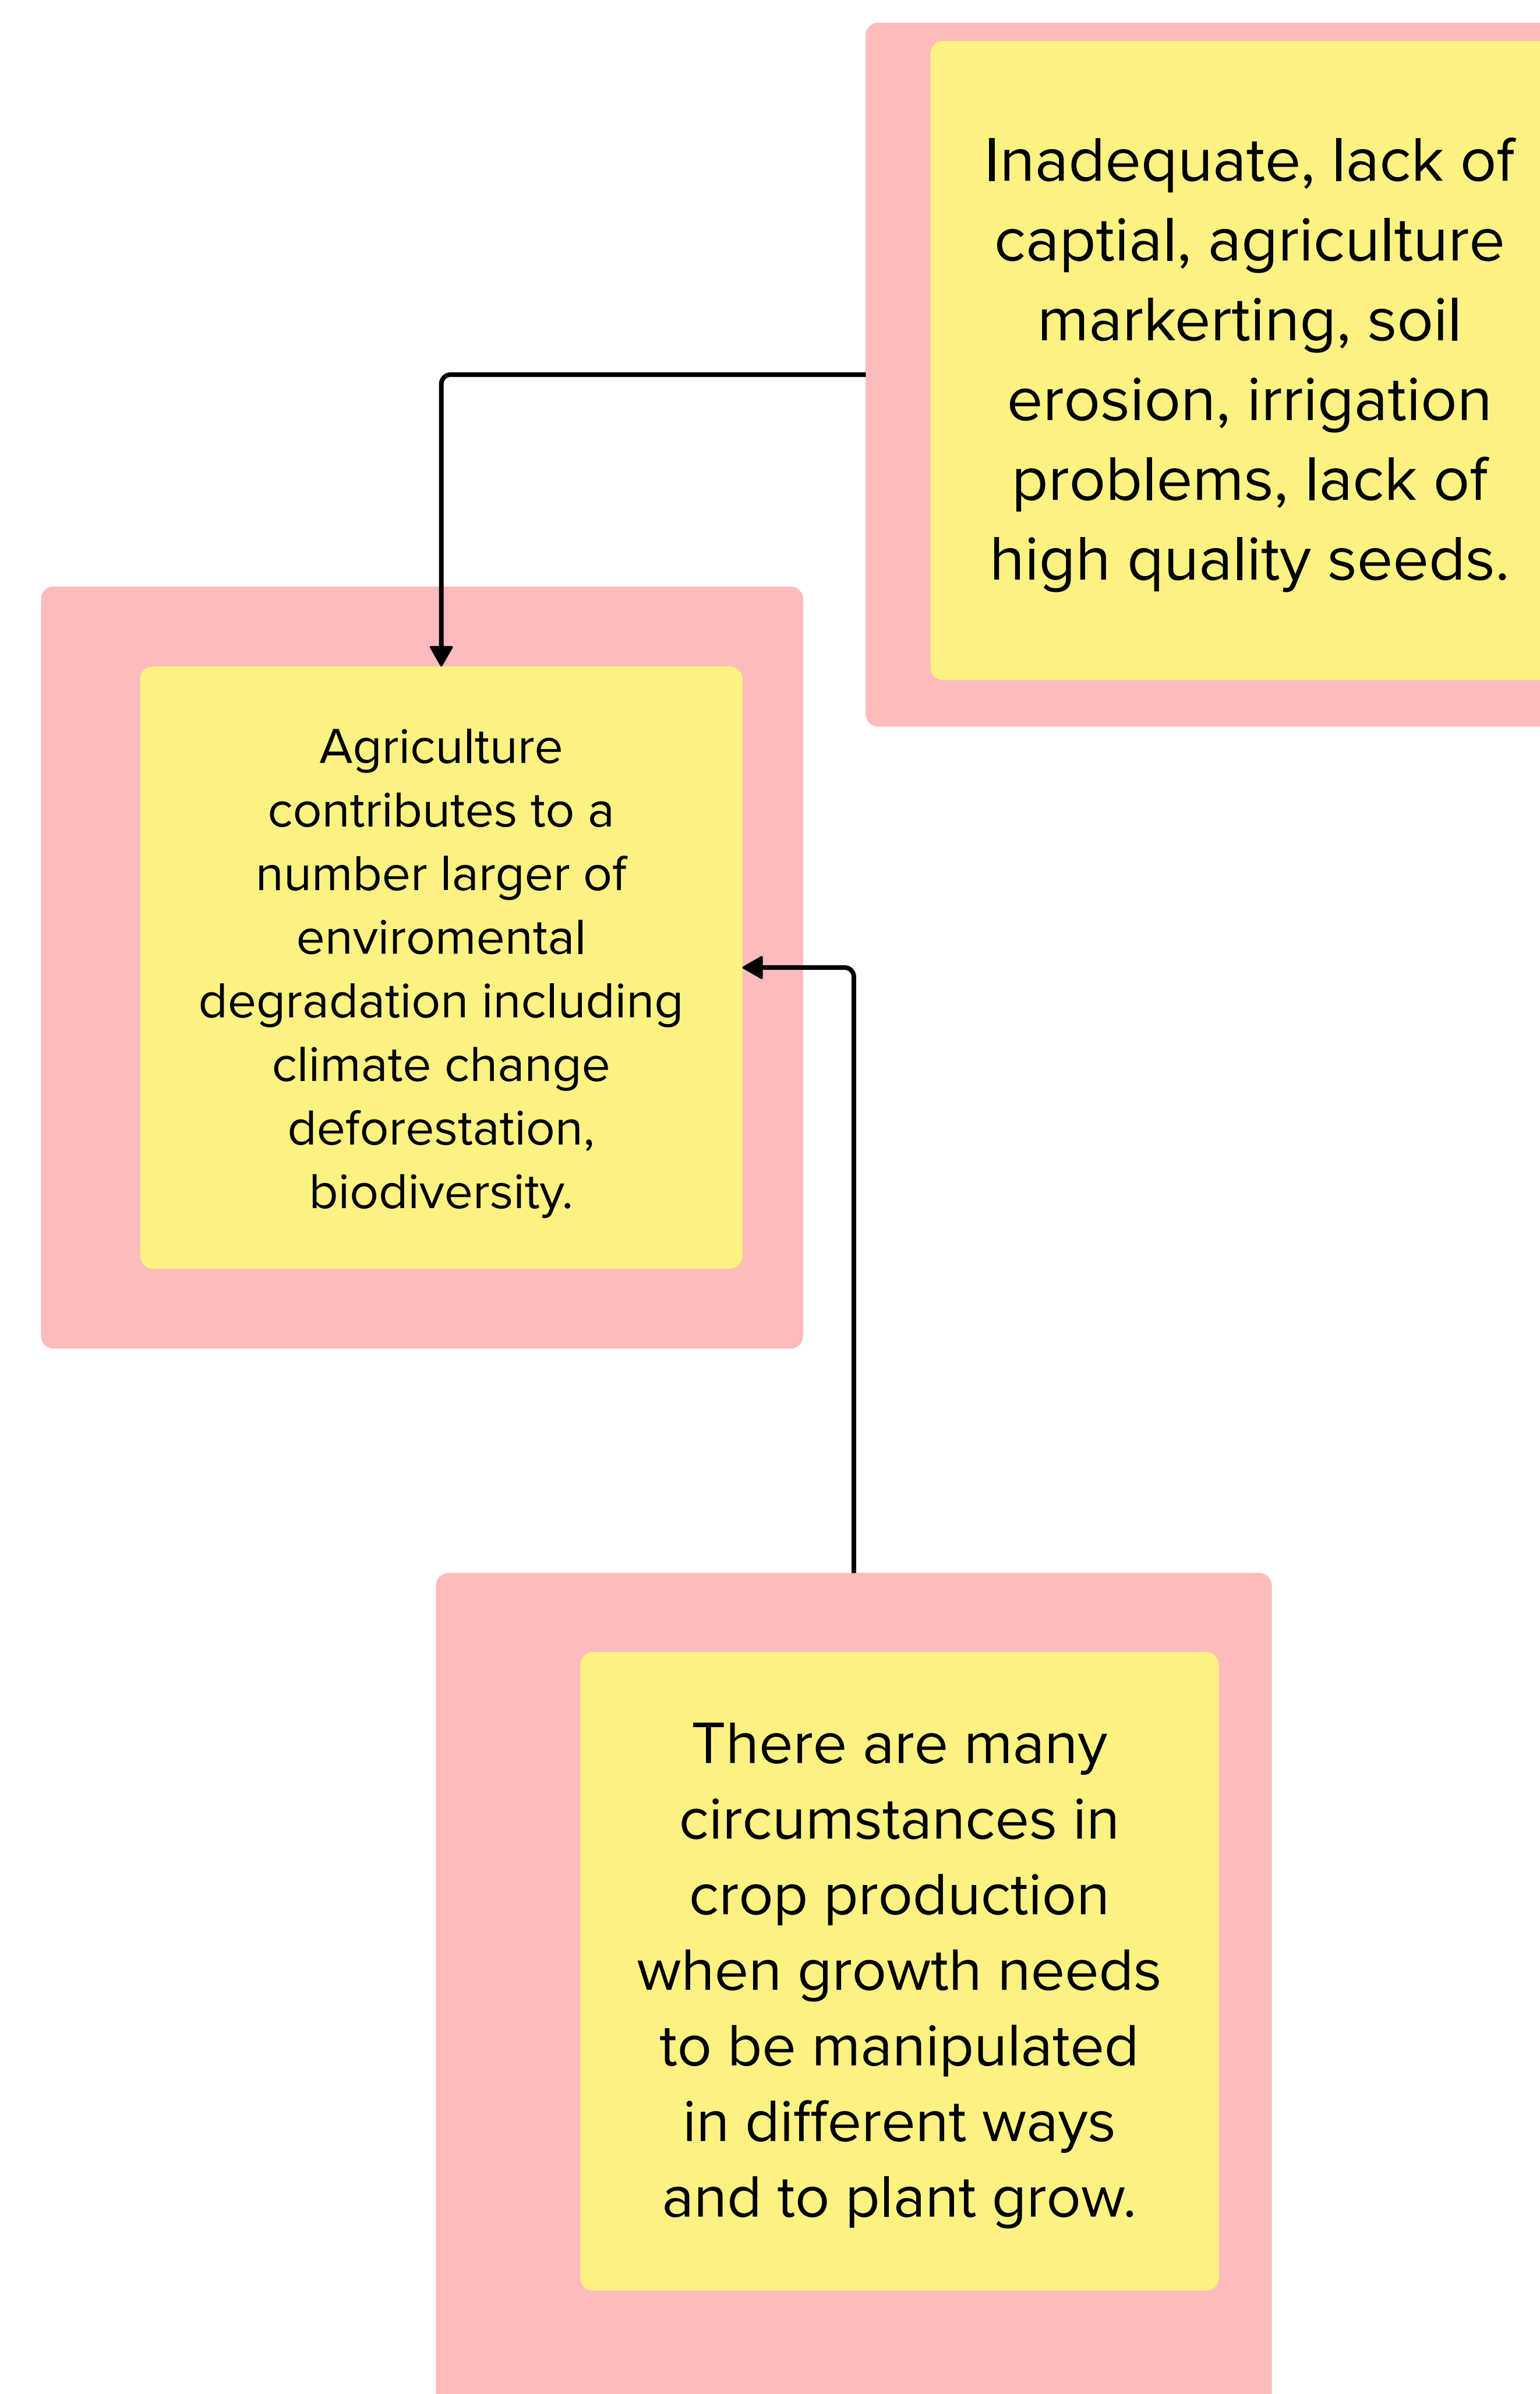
Inadequate, lack of captial, agriculture markerting, soil erosion, irrigation problems, lack of high quality seeds.

Agriculture contributes to a number larger of enviromental degradation including climate change deforestation, biodiversity.

There are many circumstances in crop production when growth needs to be manipulated in different ways and to plant grow.